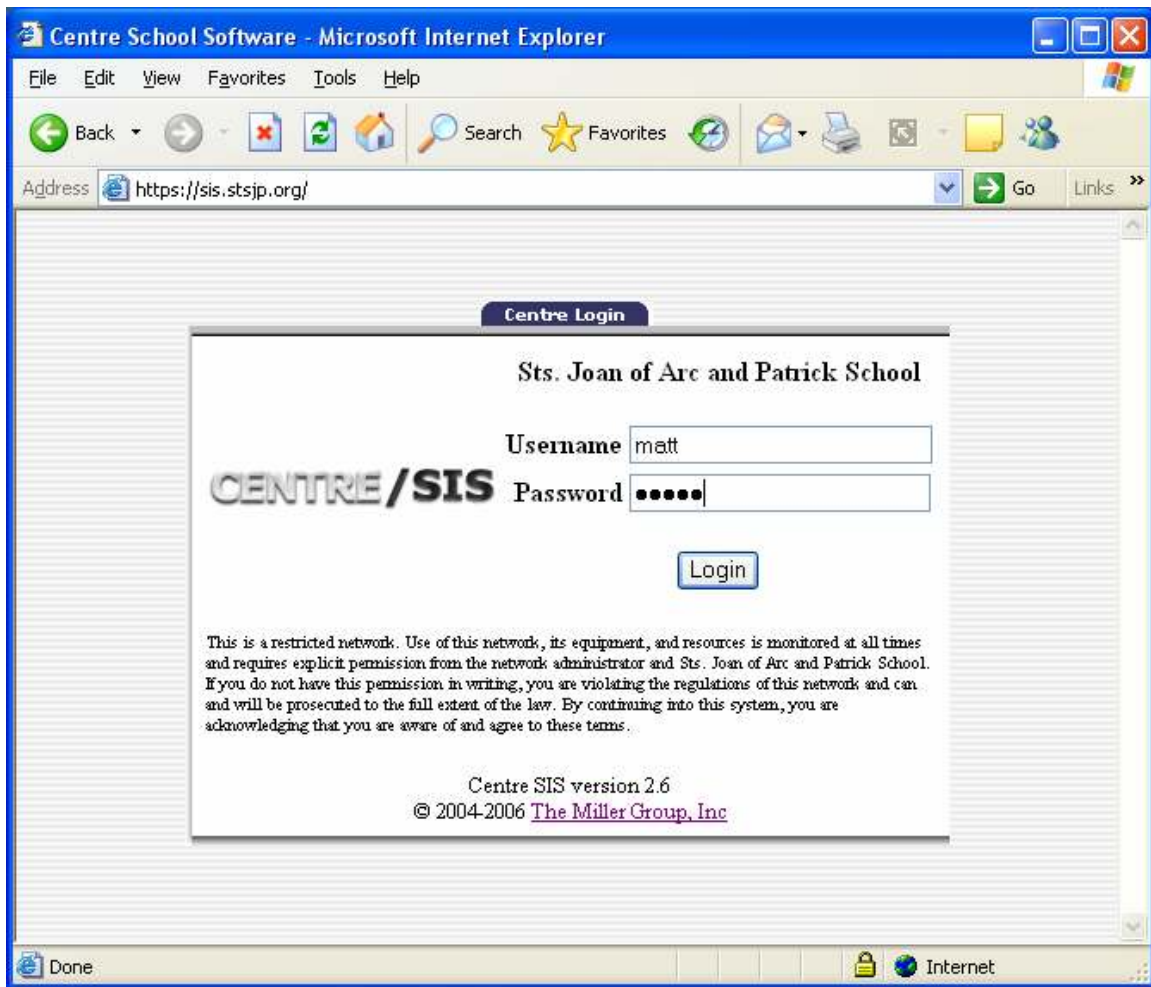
Centre School Software - Microsoft Internet Explorer

File Edit View Favorites Tools Help

Back Search Favorites

Address https://sis.stsjp.org/ Go Links »

Centre Login

Sts. Joan of Arc and Patrick School

CENTRE/SIS

Username matt

Password •••••

Login

This is a restricted network. Use of this network, its equipment, and resources is monitored at all times and requires explicit permission from the network administrator and Sts. Joan of Arc and Patrick School. If you do not have this permission in writing, you are violating the regulations of this network and can and will be prosecuted to the full extent of the law. By continuing into this system, you are acknowledging that you are aware of and agree to these terms.

Centre SIS version 2.6
© 2004-2006 The Miller Group, Inc

Done Internet